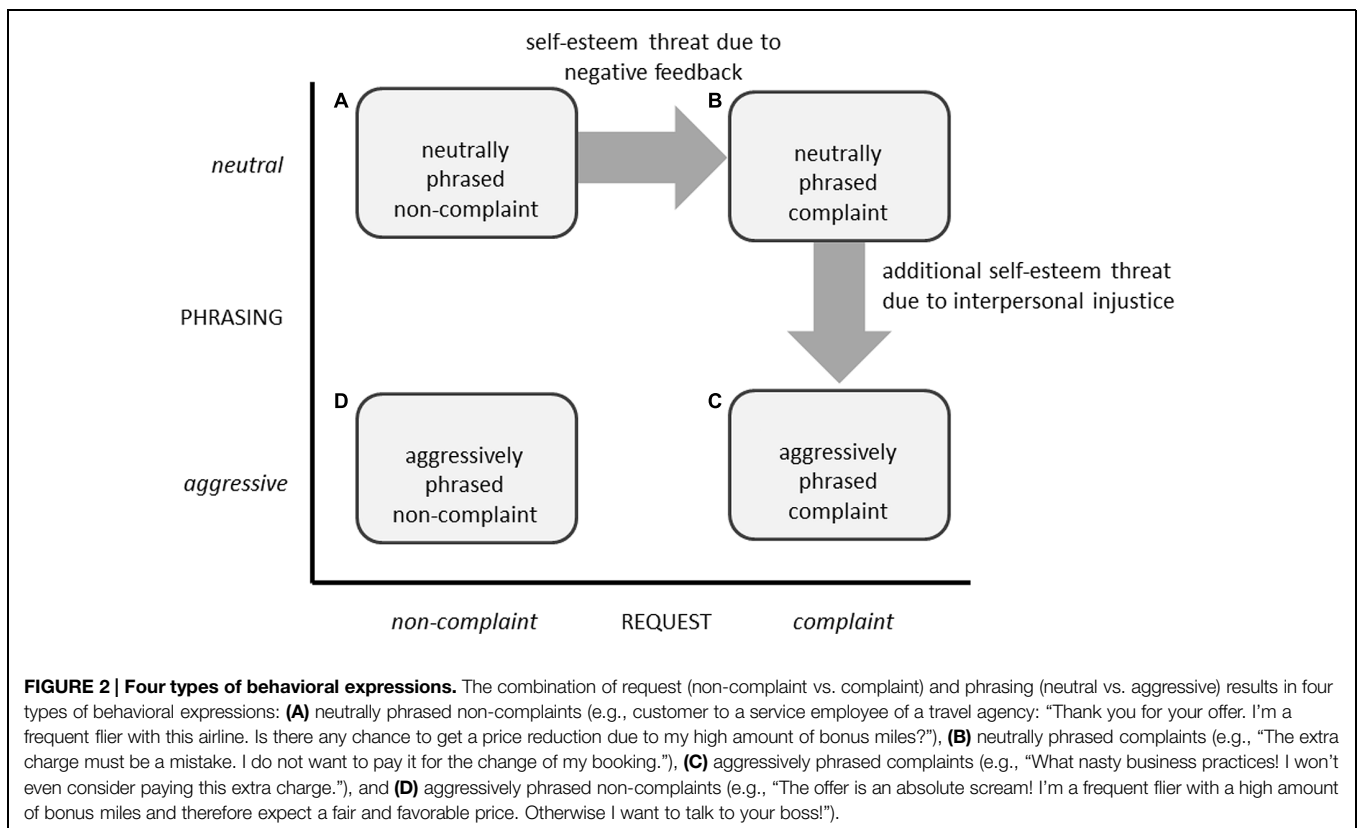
self-esteem threat due to negative feedback

A

neutrally phrased non-complaint

B

neutrally phrased complaint

neutral

additional self-esteem threat due to interpersonal injustice

PHRASING

D

aggressively phrased non-complaint

C

aggressively phrased complaint

aggressive

non-complaint

REQUEST

complaint

**FIGURE 2 | Four types of behavioral expressions.** The combination of request (non-complaint vs. complaint) and phrasing (neutral vs. aggressive) results in four types of behavioral expressions: **(A)** neutrally phrased non-complaints (e.g., customer to a service employee of a travel agency: "Thank you for your offer. I'm a frequent flier with this airline. Is there any chance to get a price reduction due to my high amount of bonus miles?"), **(B)** neutrally phrased complaints (e.g., "The extra charge must be a mistake. I do not want to pay it for the change of my booking."), **(C)** aggressively phrased complaints (e.g., "What nasty business practices! I won't even consider paying this extra charge."), and **(D)** aggressively phrased non-complaints (e.g., "The offer is an absolute scream! I'm a frequent flier with a high amount of bonus miles and therefore expect a fair and favorable price. Otherwise I want to talk to your boss!").